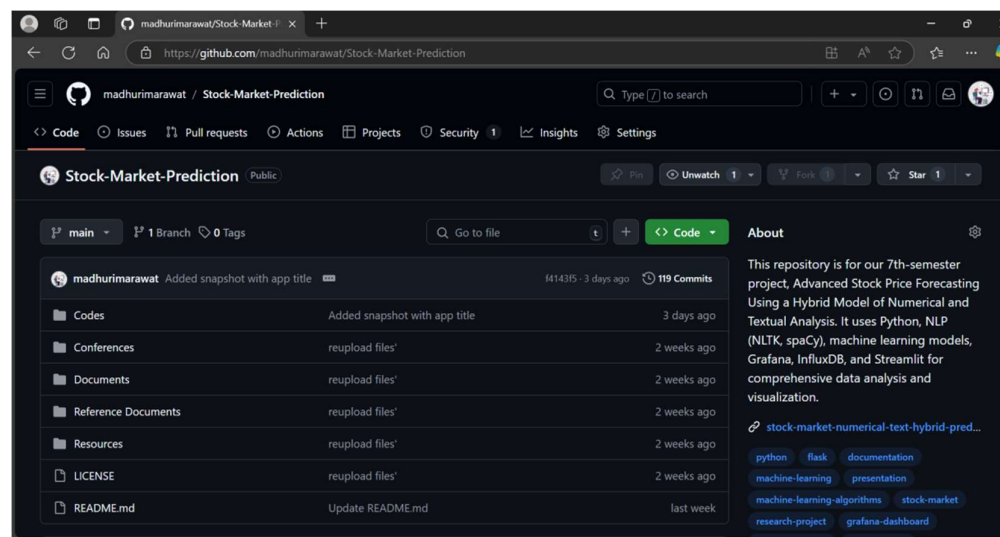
madhurimarawat/Stock-Market-P ×
+
https://github.com/madhurimarawat/Stock-Market-Prediction

madhurimarawat / Stock-Market-Prediction

Type / to search

Code Issues Pull requests Actions Projects Security 1 Insights Settings

Stock-Market-Prediction Public

Pin Unwatch 1 Fork 0 Star 1

main 1 Branch 0 Tags

Go to file t + Code

madhurimarawat Added snapshot with app title f4143f5 · 3 days ago 119 Commits

| | | |
|---|---|---|
| Codes | Added snapshot with app title | 3 days ago |
| Conferences | reupload files' | 2 weeks ago |
| Documents | reupload files' | 2 weeks ago |
| Reference Documents | reupload files' | 2 weeks ago |
| Resources | reupload files' | 2 weeks ago |
| LICENSE | reupload files' | 2 weeks ago |
| README.md | Update README.md | last week |

About

This repository is for our 7th-semester project, Advanced Stock Price Forecasting Using a Hybrid Model of Numerical and Textual Analysis. It uses Python, NLP (NLTK, spaCy), machine learning models, Grafana, InfluxDB, and Streamlit for comprehensive data analysis and visualization.

stock-market-numerical-text-hybrid-pred...

python flask documentation machine-learning presentation machine-learning-algorithms stock-market research-project grafana-dashboard